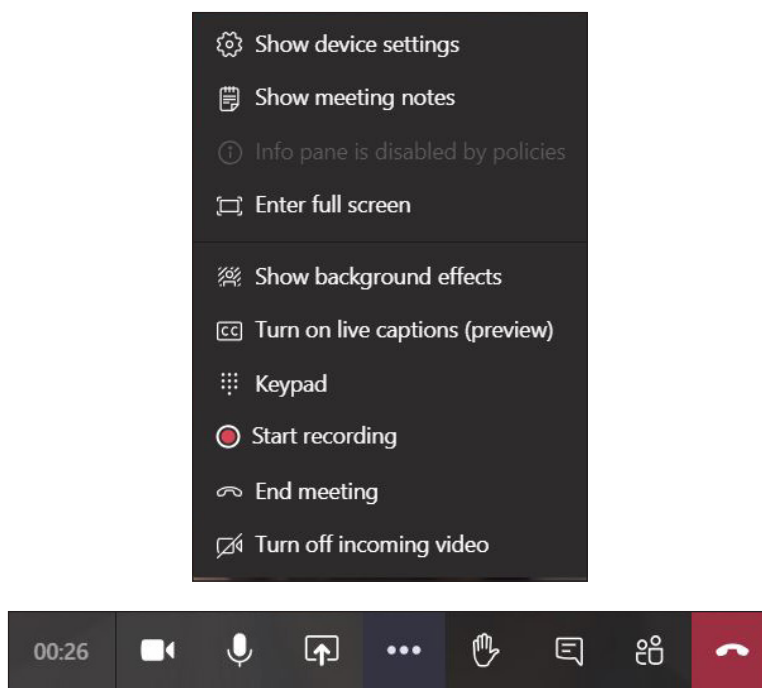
Show device settings
Show meeting notes
Info pane is disabled by policies
Enter full screen

Show background effects
Turn on live captions (preview)
Keypad
Start recording
End meeting
Turn off incoming video

00:26